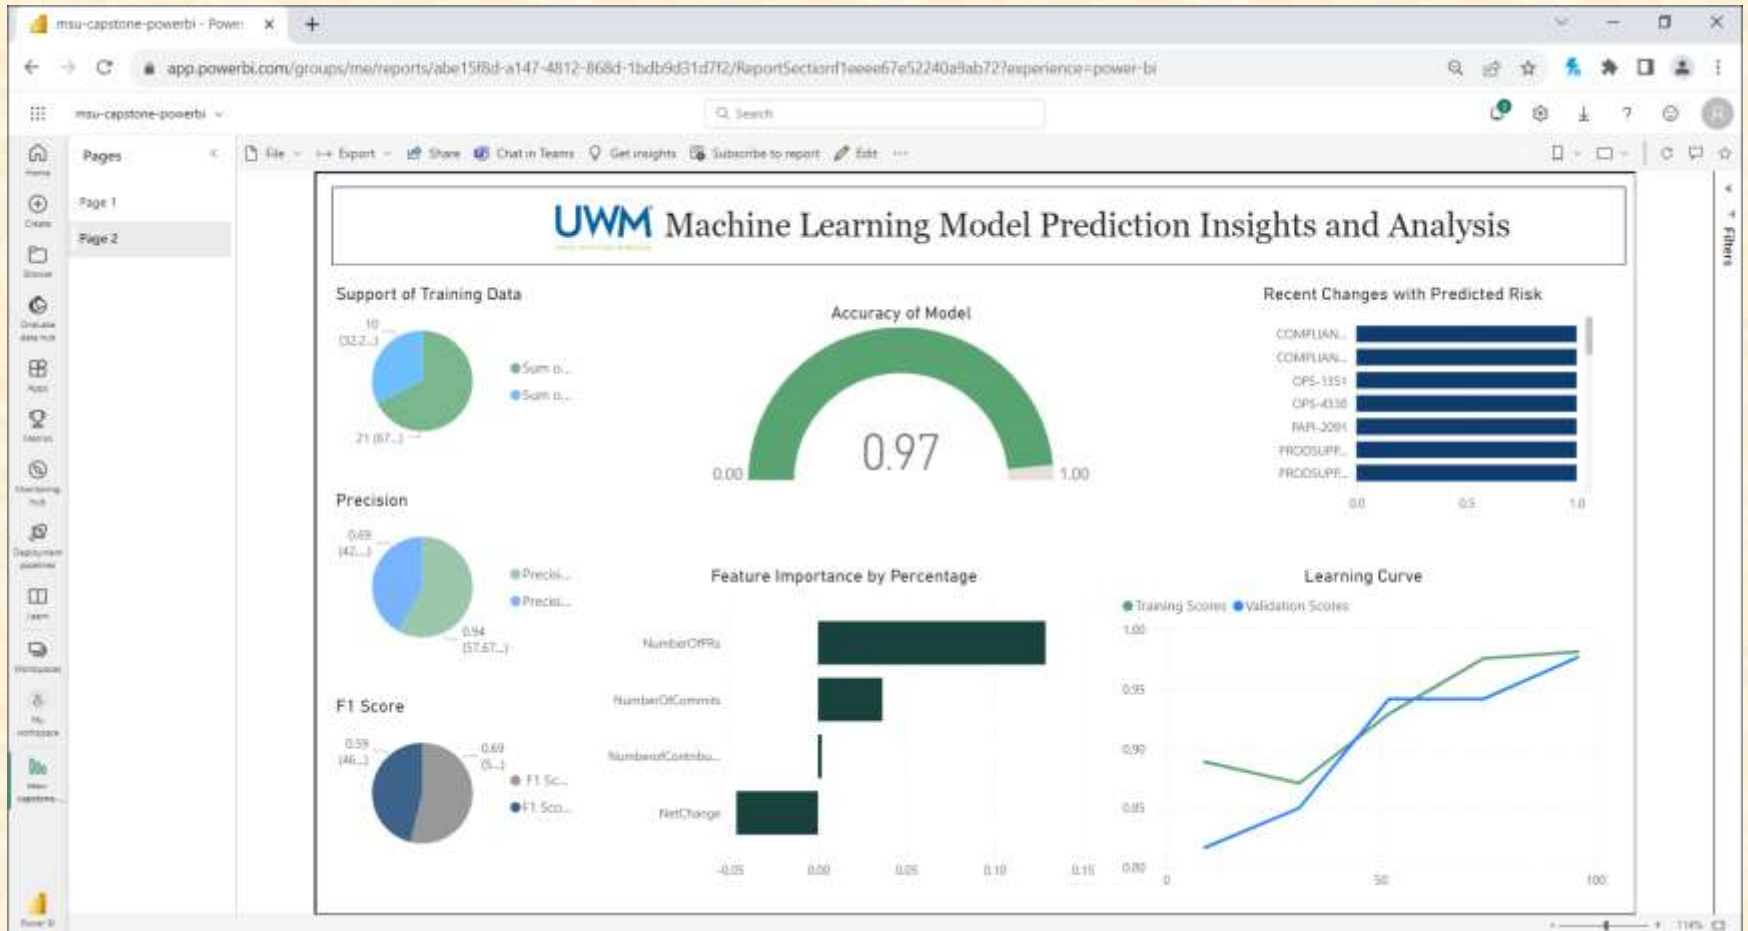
msu-capstone-powerbi - Power ×

app.powerbi.com/groups/me/reports/abe15f8d-a147-4812-868d-1bdb9d31d7f2/ReportSectionf1eeee67e52240a9ab72?experience=power-bi

msu-capstone-powerbi

Search

Home
Create
Browse
OneLake data hub
Apps
Metrics
Monitoring hub
Deployment pipelines
Learn
Workspaces
My workspace
msu-capstone...
Power BI

Pages
Page 1
Page 2

File Export Share Chat in Teams Get insights Subscribe to report Edit ···

Filters

UWM Machine Learning Model Prediction Insights and Analysis

Support of Training Data

10 (32.2...)
21 (67...)
Sum o...
Sum o...

Accuracy of Model

0.97
0.00
1.00

Recent Changes with Predicted Risk

COMPLIAN...
COMPLIAN...
OPS-1351
OPS-4338
PAR-2091
PRODSUPP...
PRODSUPP...
0.0
0.5
1.0

Precision

0.69 (42...)
0.94 (57.67...)
Precisi...
Precisi...

Feature Importance by Percentage

NumberOfPRs
NumberOfCommits
NumberofContribu...
NetChange
-0.05
0.00
0.05
0.10
0.15

Learning Curve

Training Scores Validation Scores
1.00
0.95
0.90
0.85
0.80
0
50
100

F1 Score

0.59 (46...)
0.69 (5...)
F1 Sc...
F1 Sco...

114%